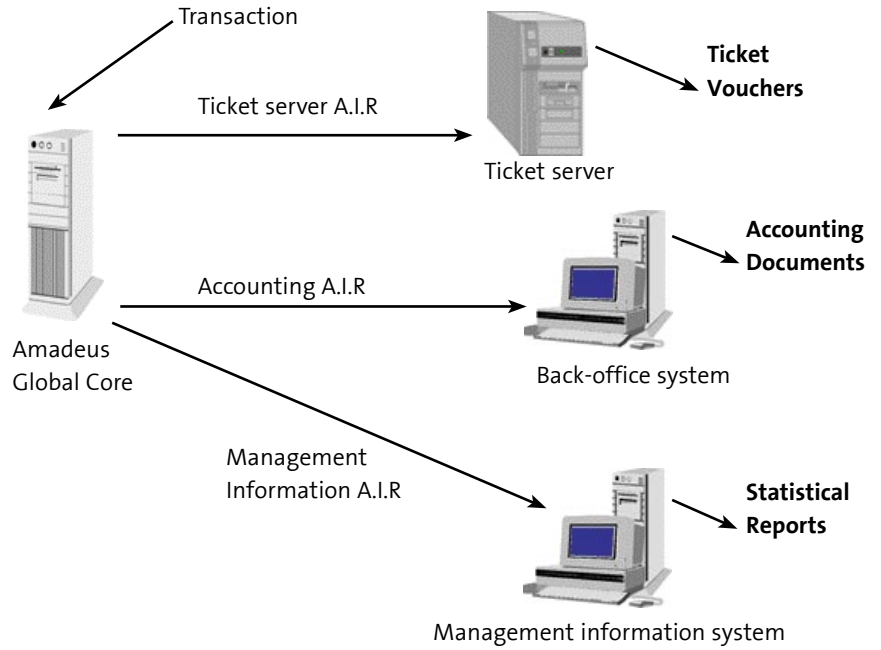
Transaction

Ticket server A.I.R

Ticket Vouchers

Ticket server

Accounting Documents

Accounting A.I.R

Amadeus Global Core

Back-office system

Management Information A.I.R

Statistical Reports

Management information system